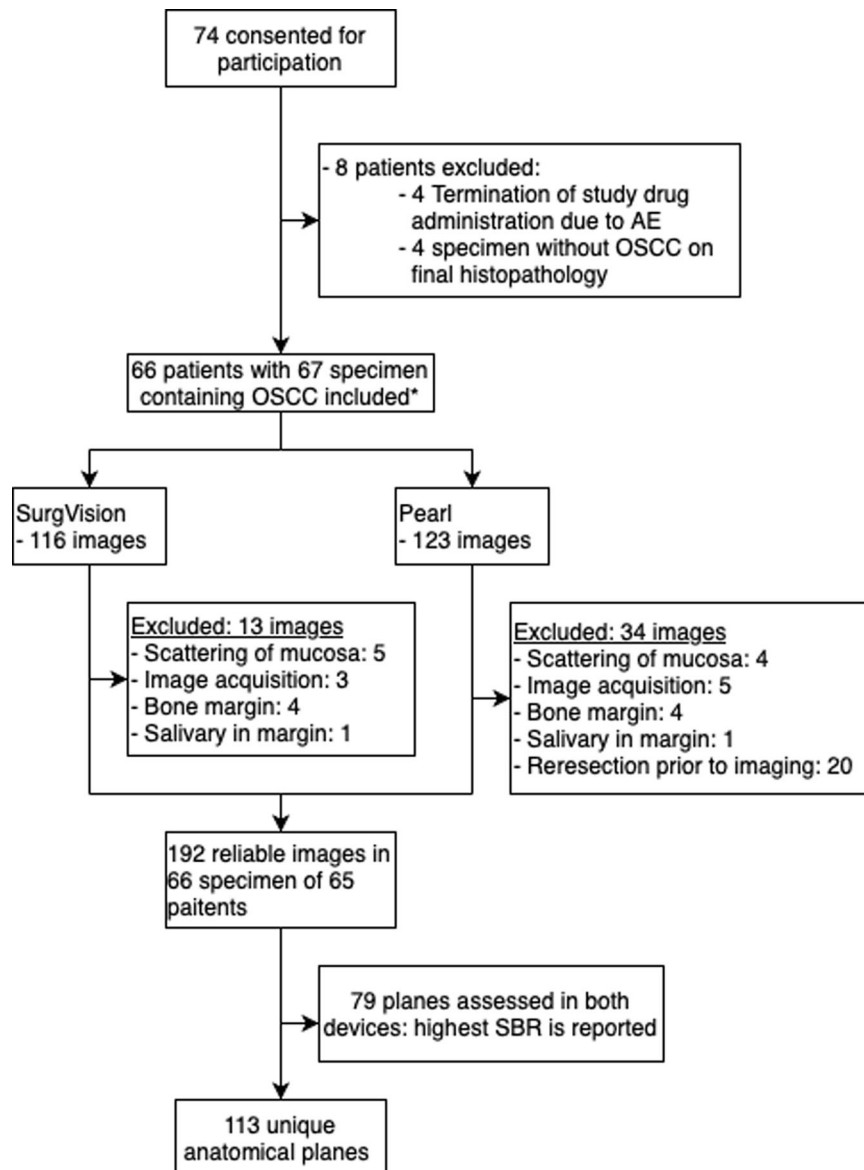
74 consented for participation

- 8 patients excluded:
- 4 Termination of study drug administration due to AE
- 4 specimen without OSCC on final histopathology

66 patients with 67 specimen containing OSCC included*

SurgVision
- 116 images

Pearl
- 123 images

Excluded: 13 images
- Scattering of mucosa: 5
- Image acquisition: 3
- Bone margin: 4
- Salivary in margin: 1

Excluded: 34 images
- Scattering of mucosa: 4
- Image acquisition: 5
- Bone margin: 4
- Salivary in margin: 1
- Reresection prior to imaging: 20

192 reliable images in 66 specimen of 65 paitents

79 planes assessed in both devices: highest SBR is reported

113 unique anatomical planes